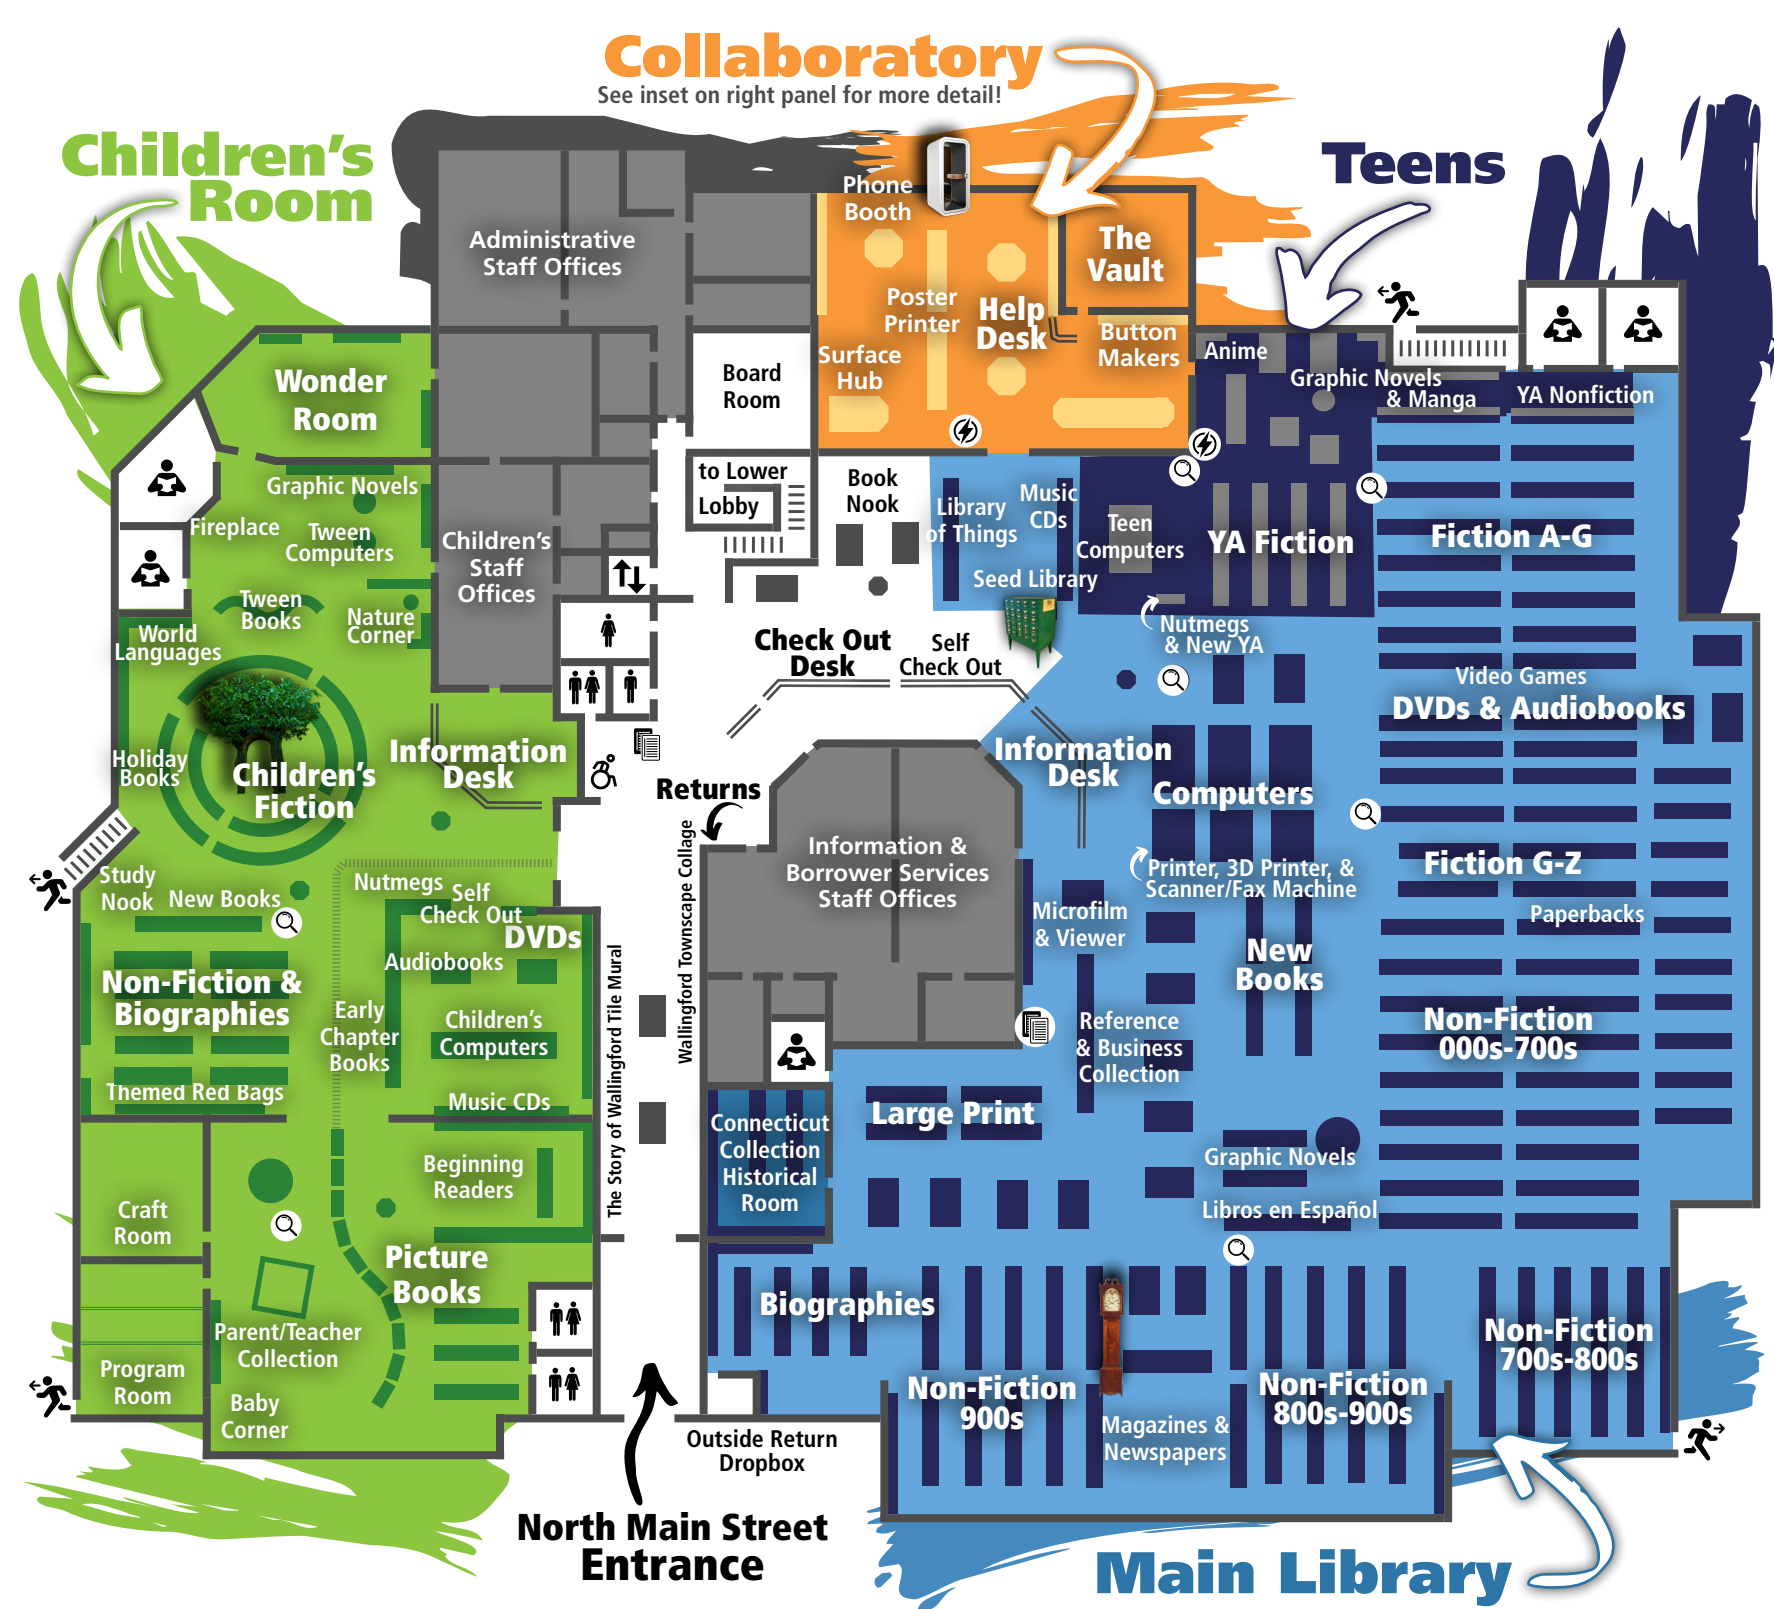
Collaboratory
See inset on right panel for more detail!

Children's Room

Teens

Phone Booth
Administrative Staff Offices
Poster Printer
Help Desk
The Vault
Button Makers
Surface Hub
Board Room
Anime
Graphic Novels & Manga
YA Nonfiction
Wonder Room
to Lower Lobby
Book Nook
Graphic Novels
Fireplace
Tween Computers
Children's Staff Offices
Library of Things
Music CDs
Teen Computers
YA Fiction
Fiction A-G
Seed Library
Tween Books
Nature Corner
World Languages
Check Out Desk
Self Check Out
Nutmegs & New YA
Video Games
DVDs & Audiobooks
Holiday Books
Children's Fiction
Information Desk
Returns
Information Desk
Computers
Information & Borrower Services Staff Offices
Study Nook
New Books
Nutmegs
Self Check Out
Printer, 3D Printer, & Scanner/Fax Machine
Fiction G-Z
DVDs
Microfilm & Viewer
Paperbacks
Audiobooks
Non-Fiction & Biographies
Early Chapter Books
Children's Computers
Wallingford Townscape Collage
New Books
Reference & Business Collection
Non-Fiction 000s-700s
Themed Red Bags
Music CDs
The Story of Wallingford Tile Mural
Connecticut Collection Historical Room
Large Print
Beginning Readers
Graphic Novels
Craft Room
Libros en Español
Picture Books
Biographies
Parent/Teacher Collection
Non-Fiction 700s-800s
Program Room
Baby Corner
Non-Fiction 900s
Magazines & Newspapers
Non-Fiction 800s-900s
Outside Return Dropbox
North Main Street Entrance
Main Library